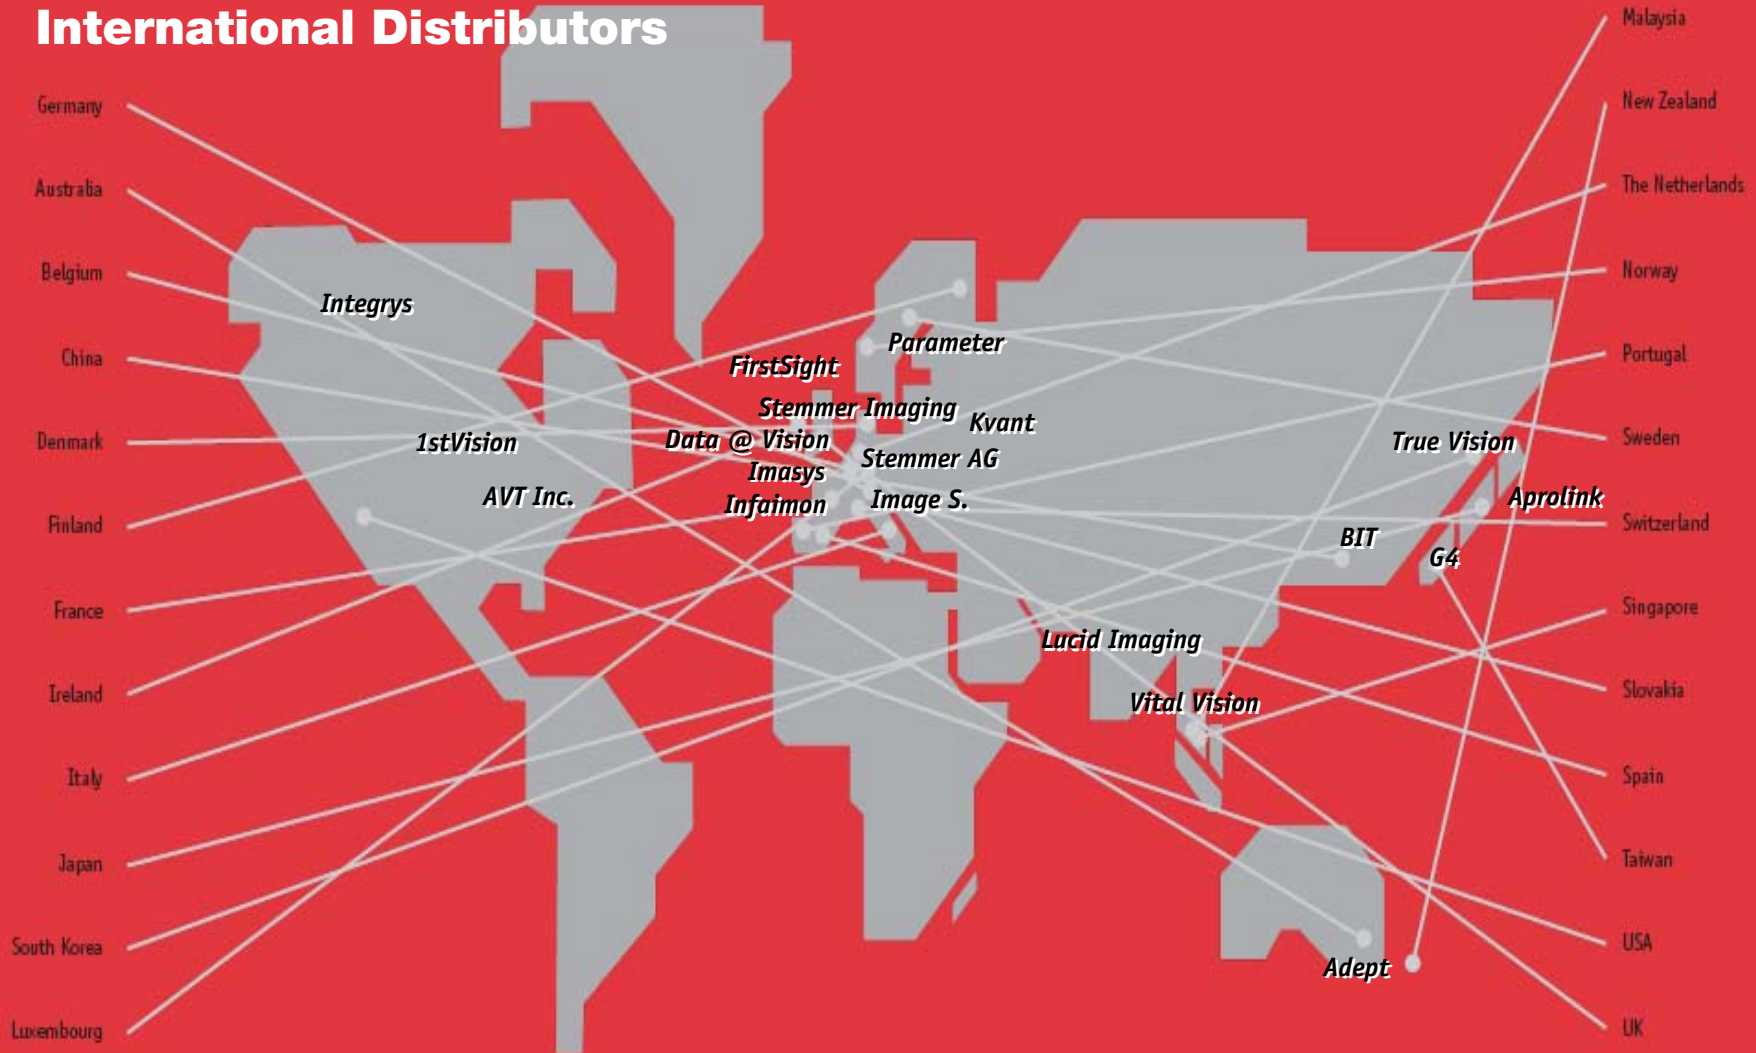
International Distributors

Germany
Australia
Belgium
China
Denmark
Finland
France
Ireland
Italy
Japan
South Korea
Luxembourg

Malaysia
New Zealand
The Netherlands
Norway
Portugal
Sweden
Switzerland
Singapore
Slovakia
Spain
Taiwan
USA
UK

Integrys
Parameter
FirstSight
Stemmer Imaging
Kvant
1stVision
Data @ Vision
Stemmer AG
Imasys
AVT Inc.
Infaimon
Image S.
True Vision
Aprolink
BIT
G4
Lucid Imaging
Vital Vision
Adept